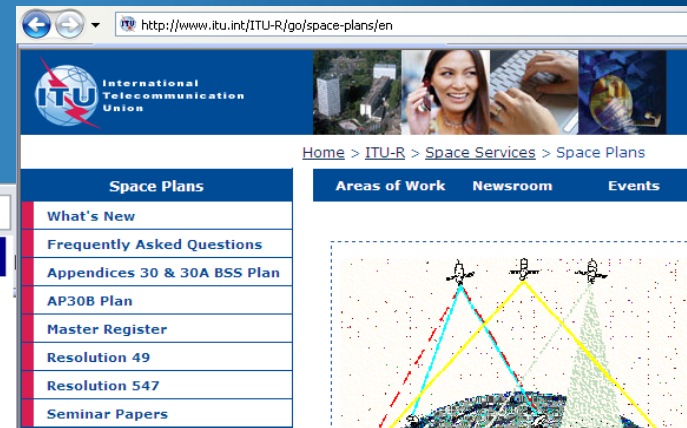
http://www.itu.int/ITU-R/go/space-plans/en

ITU International Telecommunication Union

Home > ITU-R > Space Services > Space Plans

Space Plans

What's New
Frequently Asked Questions
Appendices 30 & 30A BSS Plan
AP30B Plan
Master Register
Resolution 49
Resolution 547
Seminar Papers

Areas of Work
Newsroom
Events